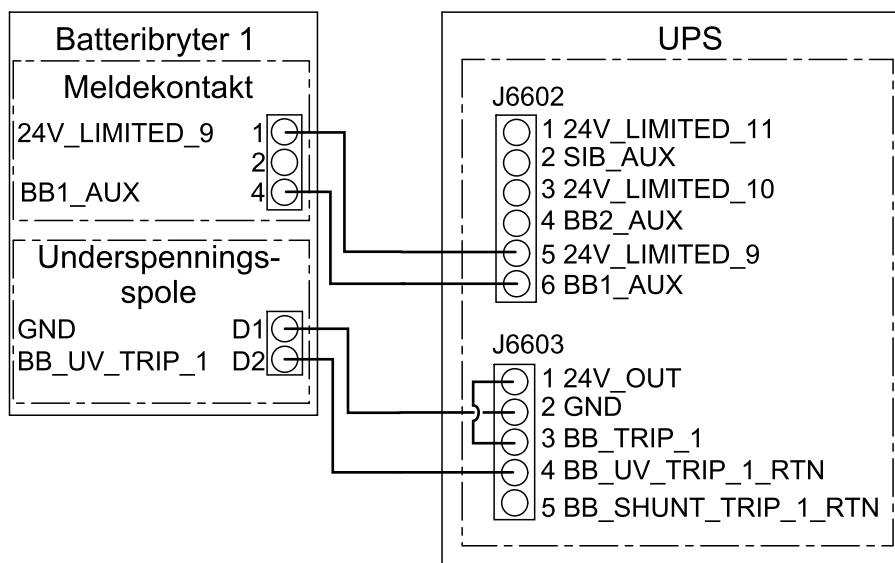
Batteribryter 1

Meldekontakt

24V_LIMITED_9 1
2
BB1_AUX 4

Underspenningsspole

GND D1
BB_UV_TRIP_1 D2

UPS

J6602
1 24V_LIMITED_11
2 SIB_AUX
3 24V_LIMITED_10
4 BB2_AUX
5 24V_LIMITED_9
6 BB1_AUX

J6603
1 24V_OUT
2 GND
3 BB_TRIP_1
4 BB_UV_TRIP_1_RTN
5 BB_SHUNT_TRIP_1_RTN